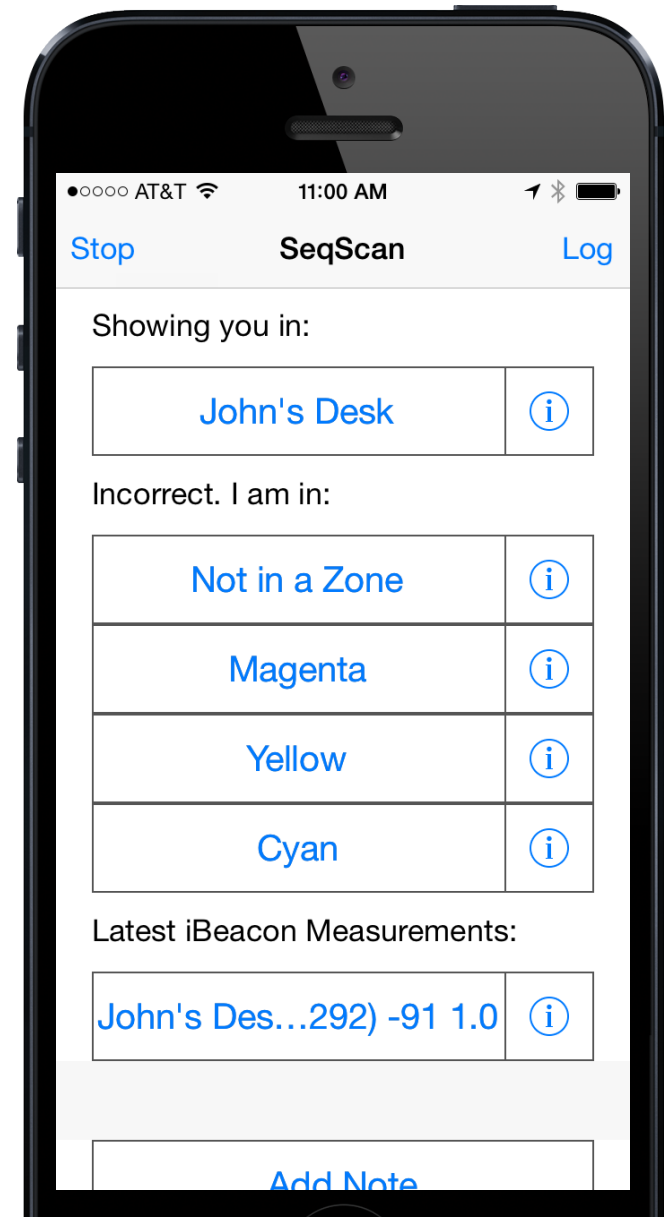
●○○○○ AT&T 11:00 AM

Stop SeqScan Log

Showing you in:

John's Desk ⓘ

Incorrect. I am in:

Not in a Zone ⓘ

Magenta ⓘ

Yellow ⓘ

Cyan ⓘ

Latest iBeacon Measurements:

John's Des…292) -91 1.0 ⓘ

Add Note